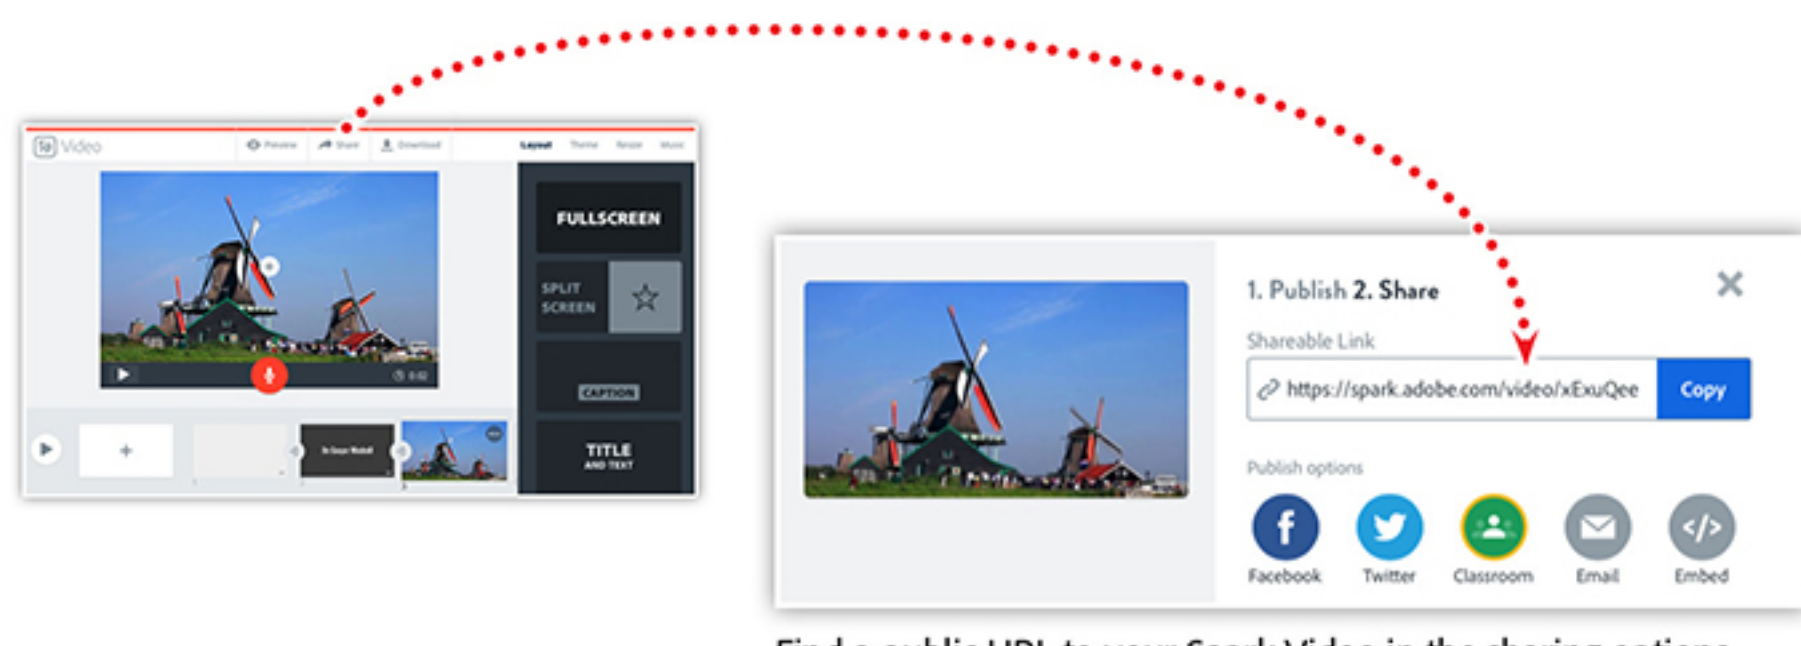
Video

Preview

Share

Download

Layout

Theme

Resize

Music

FULLSCREEN

SPLIT SCREEN

CAPTION

TITLE AND TEXT

0:02

1. Publish 2. Share

Shareable Link

https://spark.adobe.com/video/xExuQee

Copy

Publish options

Facebook

Twitter

Classroom

Email

Embed

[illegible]